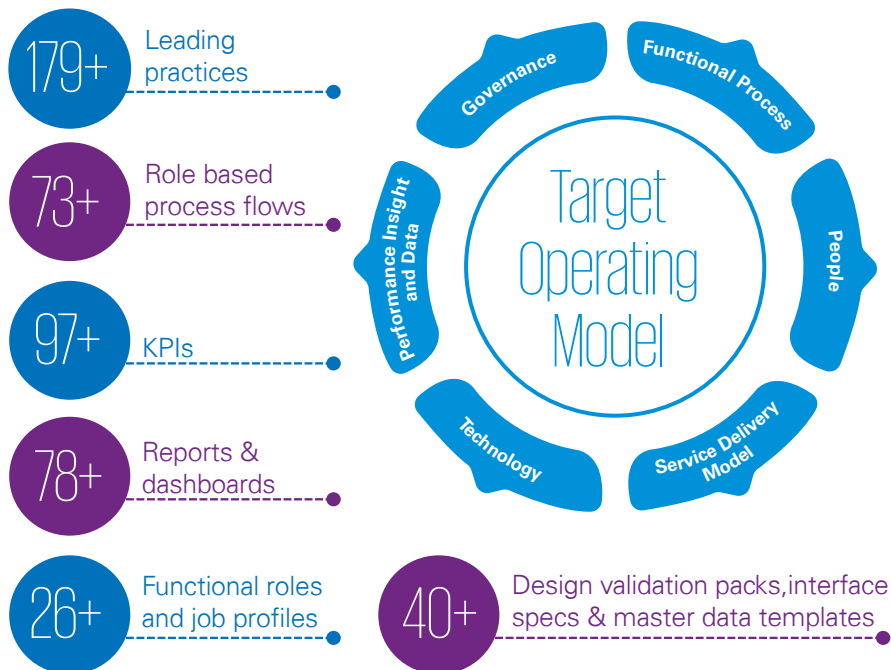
179+ Leading practices

73+ Role based process flows

97+ KPIs

78+ Reports & dashboards

26+ Functional roles and job profiles

40+ Design validation packs,interface specs & master data templates

Governance

Functional Process

People

Service Delivery Model

Technology

Performance Insight and Data

Target Operating Model